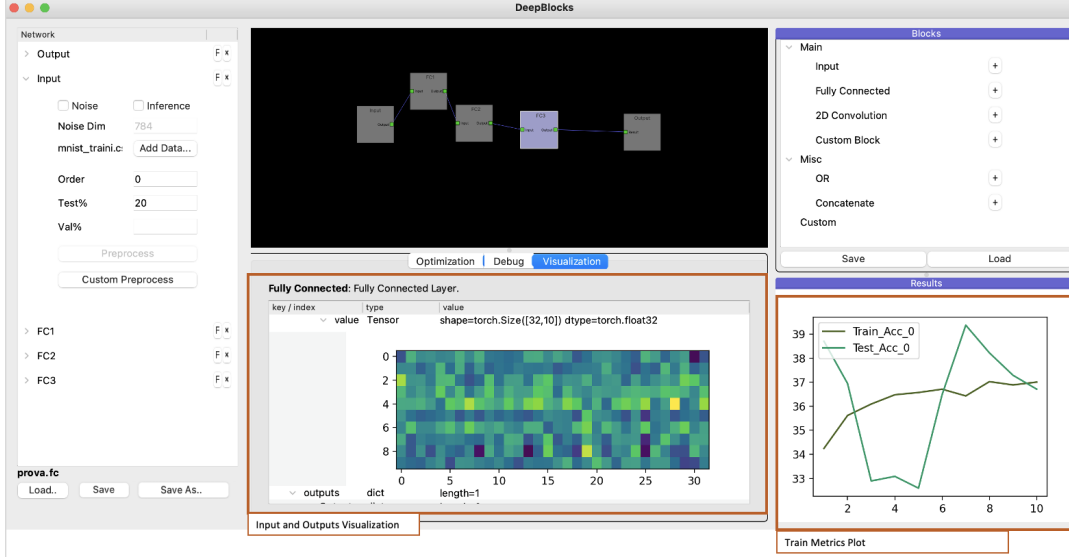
DeepBlocks

Network
Output F x
Input F x
Noise
Inference
Noise Dim 784
mnist_traini.c: Add Data...
Order 0
Test% 20
Val%
Preprocess
Custom Preprocess
FC1 F x
FC2 F x
FC3 F x
prova.fc
Load.. Save Save As..

Input
FC1
FC2
FC3
Output

Optimization | Debug | Visualization

Fully Connected: Fully Connected Layer.

| key / index | type | value |
|---|---|---|
| value | Tensor | shape=torch.Size([32,10]) dtype=torch.float32 |
| outputs | dict | length=1 |

0
2
4
6
8
0 5 10 15 20 25 30

Input and Outputs Visualization

Blocks
Main
Input +
Fully Connected +
2D Convolution +
Custom Block +
Misc
OR +
Concatenate +
Custom
Save Load

Results
Train_Acc_0
Test_Acc_0
39
38
37
36
35
34
33
2 4 6 8 10

Train Metrics Plot